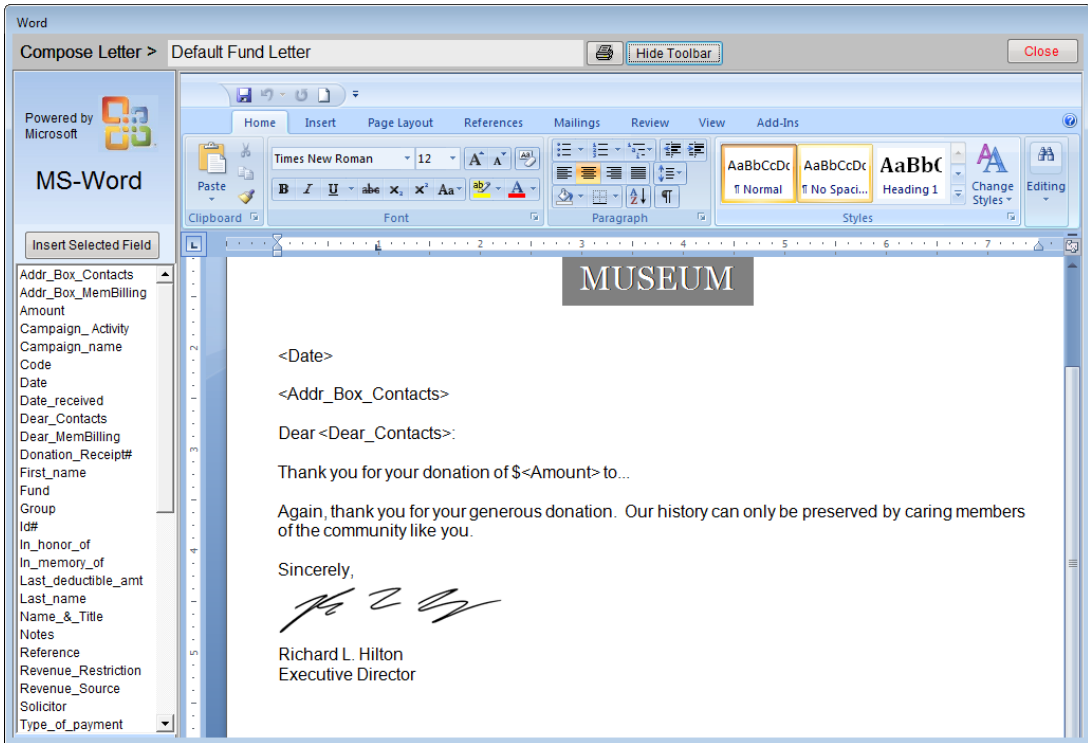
Word

Compose Letter > Default Fund Letter

Hide Toolbar

Close

Powered by Microsoft

MS-Word

Insert Selected Field

Addr_Box_Contacts
Addr_Box_MemBilling
Amount
Campaign_ Activity
Campaign_name
Code
Date
Date_received
Dear_Contacts
Dear_MemBilling
Donation_Receipt#
First_name
Fund
Group
Id#
In_honor_of
In_memory_of
Last_deductible_amt
Last_name
Name_&_Title
Notes
Reference
Revenue_Restriction
Revenue_Source
Solicitor
Type_of_payment

Home Insert Page Layout References Mailings Review View Add-Ins

Paste

Clipboard

Times New Roman 12

B I U abe $x_2$ $x^2$ Aa

Font

Paragraph

AaBbCcDc ¶ Normal
AaBbCcDc ¶ No Spaci...
AaBbC Heading 1

Styles

Change Styles

Editing

MUSEUM

<Date>

<Addr_Box_Contacts>

Dear <Dear_Contacts>:

Thank you for your donation of $<Amount> to...

Again, thank you for your generous donation. Our history can only be preserved by caring members of the community like you.

Sincerely,

Richard L. Hilton
Executive Director